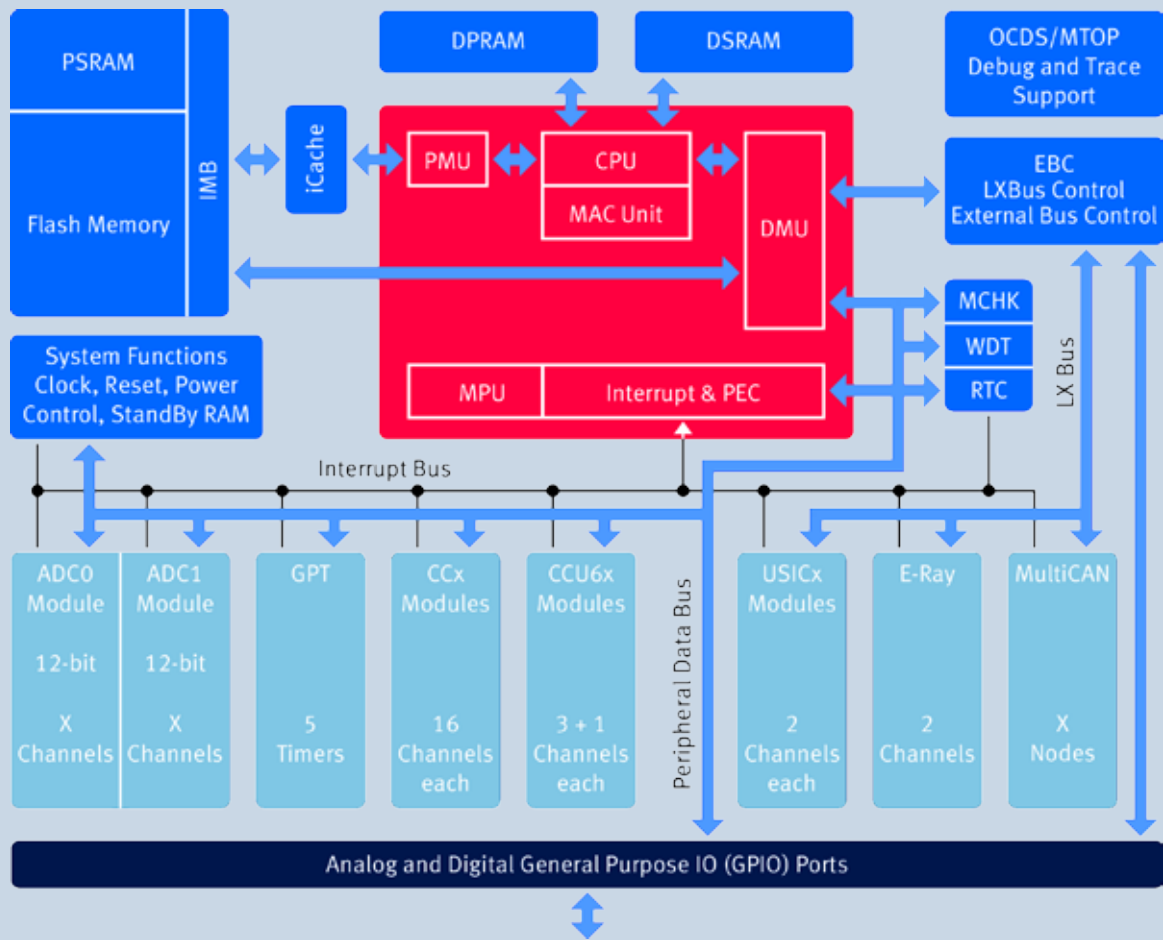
PSRAM

Flash Memory

IMB

iCache

DPRAM

DSRAM

OCDS/MTOP
Debug and Trace
Support

PMU

CPU

MAC Unit

DMU

EBC
LXBus Control
External Bus Control

MCHK

WDT

RTC

LX Bus

System Functions
Clock, Reset, Power
Control, StandBy RAM

MPU

Interrupt & PEC

Interrupt Bus

ADC0
Module
12-bit
X
Channels

ADC1
Module
12-bit
X
Channels

GPT
5
Timers

CCx
Modules
16
Channels
each

CCU6x
Modules
3 + 1
Channels
each

Peripheral Data Bus

USICx
Modules
2
Channels
each

E-Ray
2
Channels

MultiCAN
X
Nodes

Analog and Digital General Purpose IO (GPIO) Ports